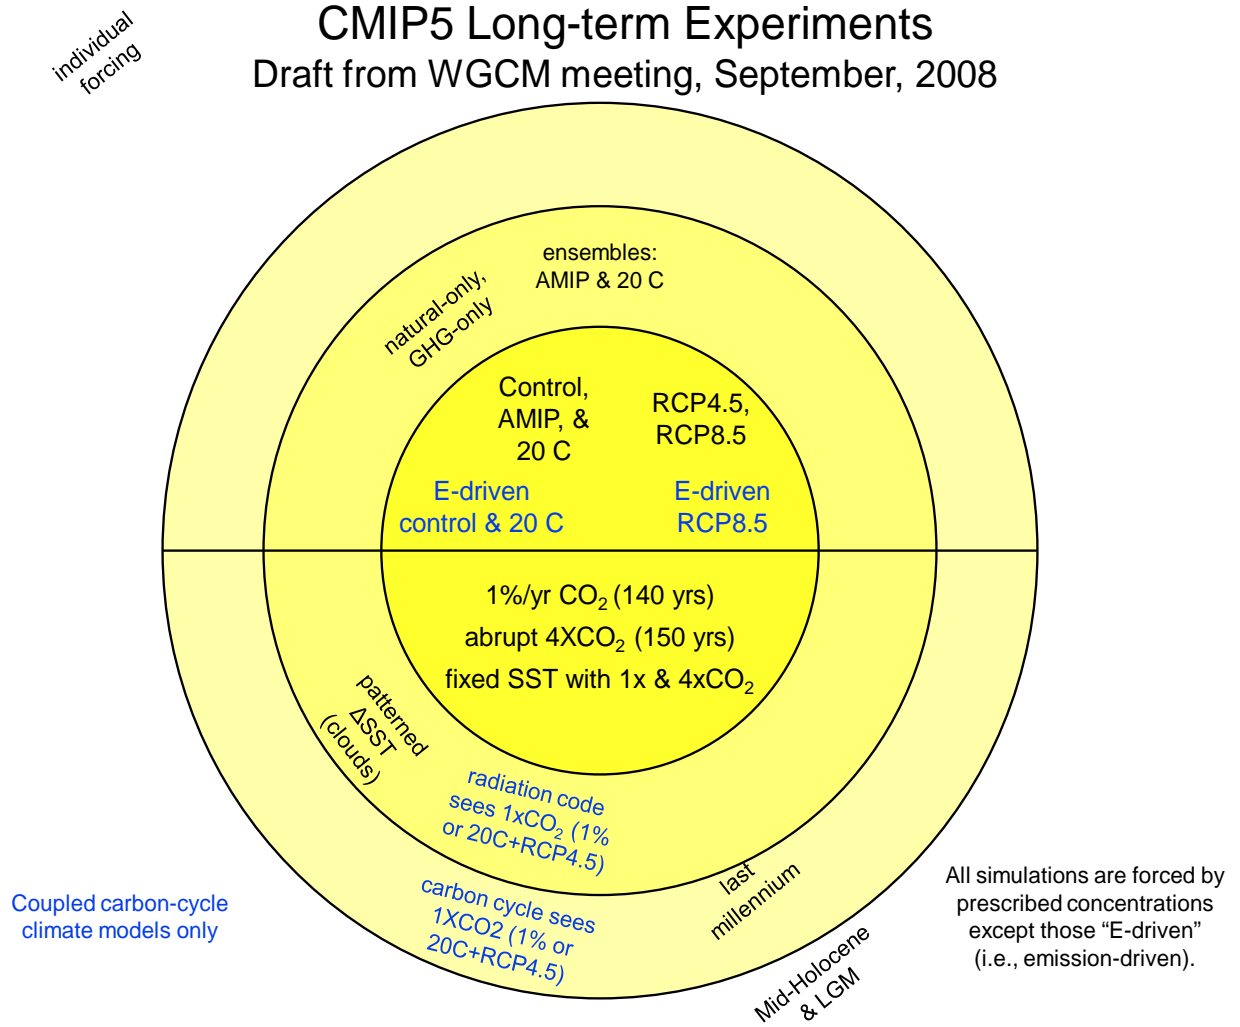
CMIP5 Long-term Experiments
Draft from WGCM meeting, September, 2008

individual forcing

ensembles: AMIP & 20 C

natural-only, GHG-only

Control, AMIP, & 20 C

RCP4.5, RCP8.5

E-driven control & 20 C

E-driven RCP8.5

1%/yr $CO_2$ (140 yrs)

abrupt $4XCO_2$ (150 yrs)

fixed SST with 1x & $4xCO_2$

patterned ΔSST (clouds)

radiation code sees $1xCO_2$ (1% or 20C+RCP4.5)

carbon cycle sees 1XCO2 (1% or 20C+RCP4.5)

last millennium

Mid-Holocene & LGM

Coupled carbon-cycle climate models only

All simulations are forced by prescribed concentrations except those “E-driven” (i.e., emission-driven).